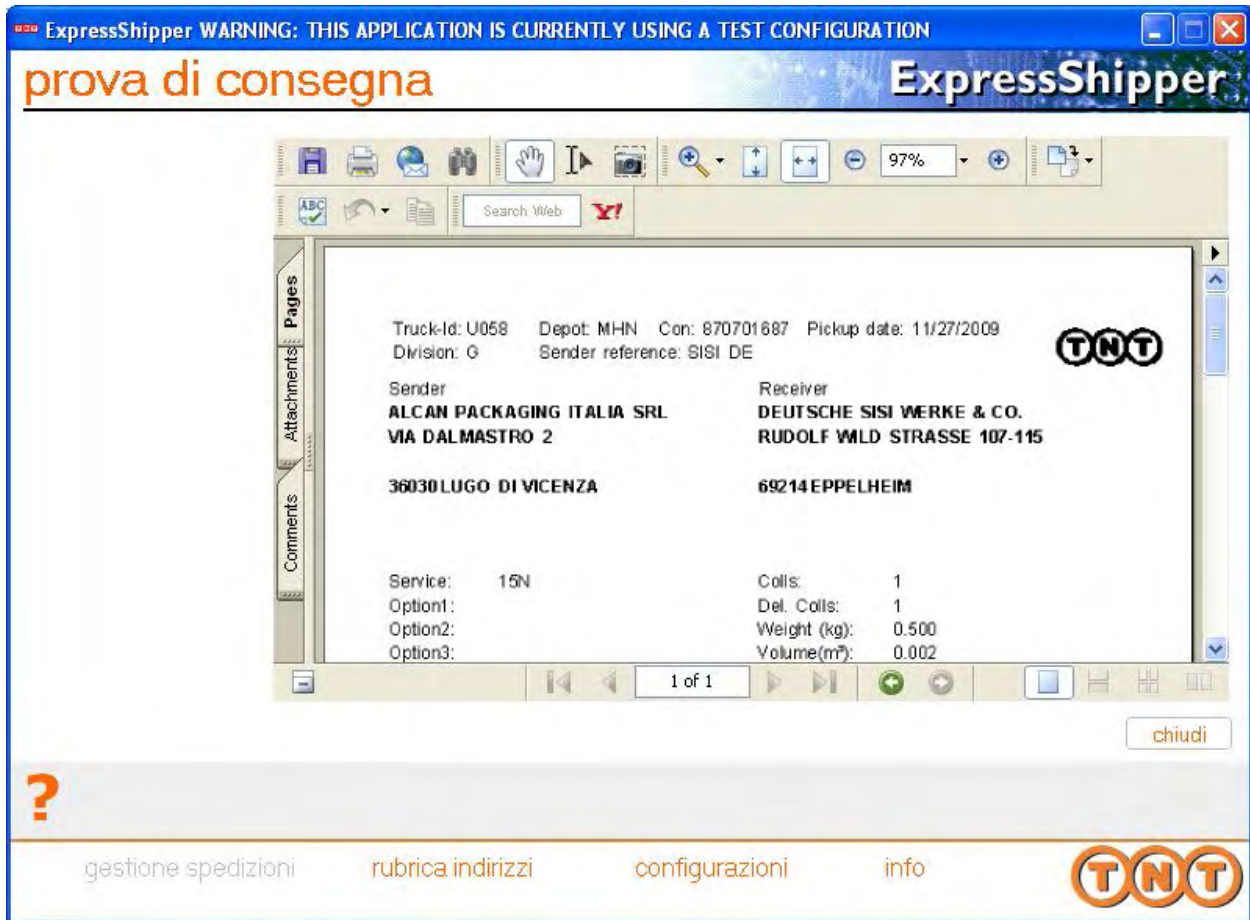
ExpressShipper WARNING: THIS APPLICATION IS CURRENTLY USING A TEST CONFIGURATION

prova di consegna

ExpressShipper

97%

Search Web

Pages

Attachments

Comments

Truck-Id: U058 Depot: MHN Con: 870701687 Pickup date: 11/27/2009
Division: G Sender reference: SISI DE

TNT

| Sender | Receiver |
|---|---|
| ALCAN PACKAGING ITALIA SRL | DEUTSCHE SISI WERKE & CO. |
| VIA DALMASTRO 2 | RUDOLF WILD STRASSE 107-115 |
| 36030 LUGO DI VICENZA | 69214 EPPELHEIM |

| Service: | 15N | Colls: | 1 |
|---|---|---|---|
| Option1: | | Del. Colls: | 1 |
| Option2: | | Weight (kg): | 0.500 |
| Option3: | | Volume($m^3$): | 0.002 |

1 of 1

chiudi

?

gestione spedizioni rubrica indirizzi configurazioni info

TNT